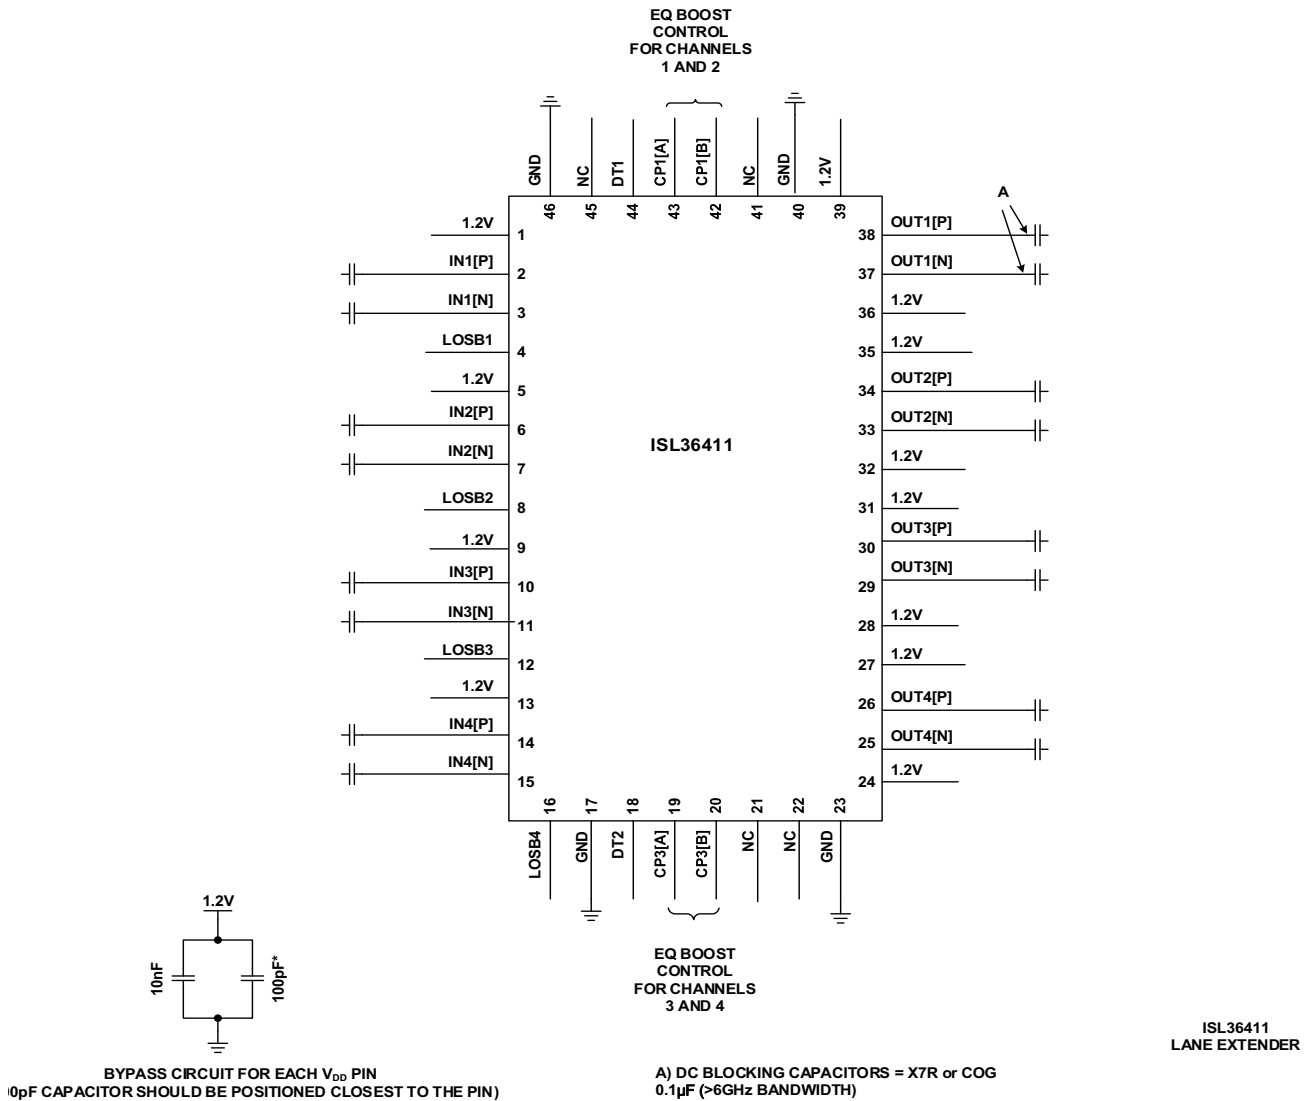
EQ BOOST CONTROL FOR CHANNELS 1 AND 2

GND 46
NC 45
DT1 44
CP1[A] 43
CP1[B] 42
NC 41
GND 40
1.2V 39

A

1.2V 1
IN1[P] 2
IN1[N] 3
LOSB1 4
1.2V 5
IN2[P] 6
IN2[N] 7
LOSB2 8
1.2V 9
IN3[P] 10
IN3[N] 11
LOSB3 12
1.2V 13
IN4[P] 14
IN4[N] 15

ISL36411

38 OUT1[P]
37 OUT1[N]
36 1.2V
35 1.2V
34 OUT2[P]
33 OUT2[N]
32 1.2V
31 1.2V
30 OUT3[P]
29 OUT3[N]
28 1.2V
27 1.2V
26 OUT4[P]
25 OUT4[N]
24 1.2V

16 LOSB4
17 GND
18 DT2
19 CP3[A]
20 CP3[B]
21 NC
22 NC
23 GND

EQ BOOST CONTROL FOR CHANNELS 3 AND 4

1.2V
10nF
100pF*

BYPASS CIRCUIT FOR EACH $V_{DD}$ PIN
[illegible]0pF CAPACITOR SHOULD BE POSITIONED CLOSEST TO THE PIN)

A) DC BLOCKING CAPACITORS = X7R or COG
0.1µF (>6GHz BANDWIDTH)

ISL36411
LANE EXTENDER